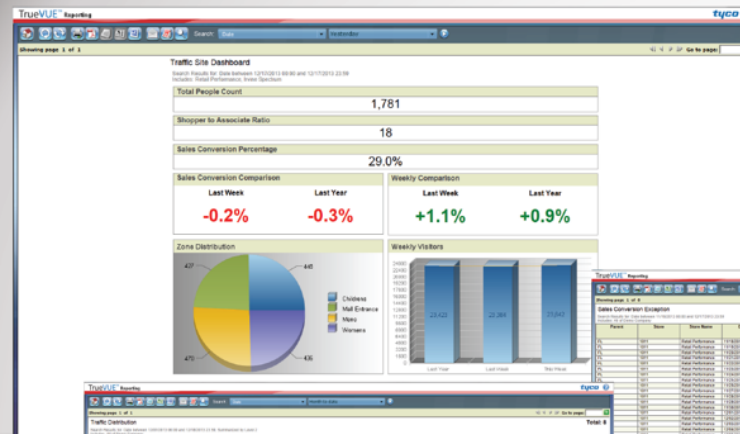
TrueVUE™ Reporting

tyco

Search: Date Yesterday

Showing page 1 of 1

Go to page:

Traffic Site Dashboard

Search Results for: Date between 12/17/2013 00:00 and 12/17/2013 23:59
Includes: Retail Performance, Invex Spectrum

Total People Count

1,781

Shopper to Associate Ratio

18

Sales Conversion Percentage

29.0%

Sales Conversion Comparison

Last Week

Last Year

-0.2%

-0.3%

Weekly Comparison

Last Week

Last Year

+1.1%

+0.9%

Zone Distribution

437

448

470

436

Childrens

Mall Entrance

Mens

Womens

Weekly Visitors

24000
22000
20000
18000
16000
14000
12000
10000
8000
6000
4000
2000
1000
0

23,420

23,389

23,042

Last Year

Last Week

This Week

TrueVUE™ Reporting

Showing page 1 of 8

Sales Conversion Exception

Parent

Store

Store Name

TrueVUE™ Reporting

tyco

Search: Date

Showing page 1 of 1

Go to page:

Traffic Distribution

Total: 8